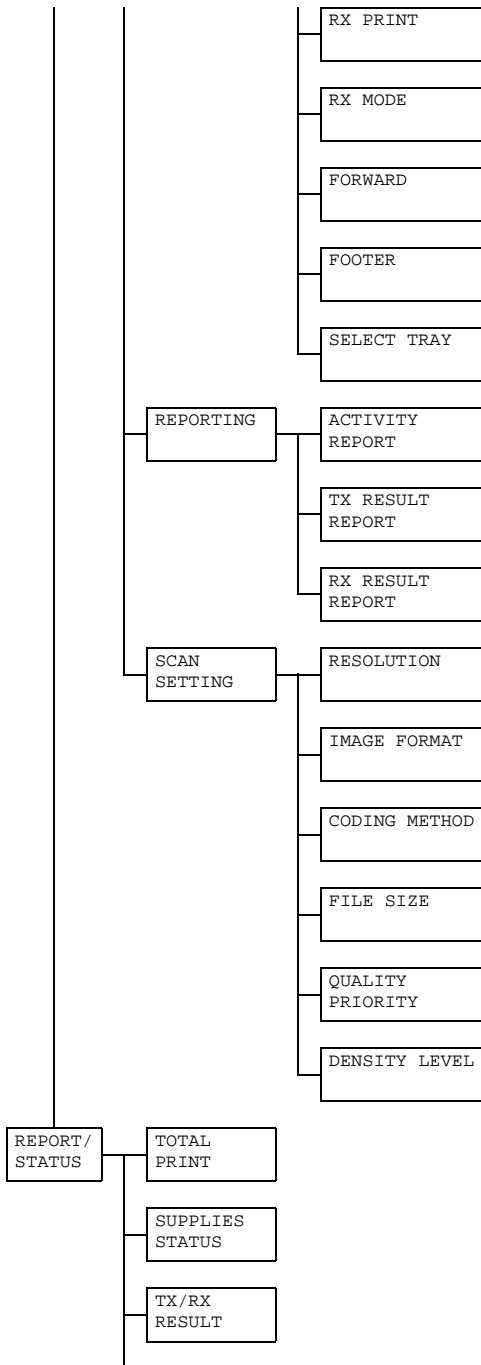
RX PRINT

RX MODE

FORWARD

FOOTER

SELECT TRAY

REPORTING

ACTIVITY REPORT

TX RESULT REPORT

RX RESULT REPORT

SCAN SETTING

RESOLUTION

IMAGE FORMAT

CODING METHOD

FILE SIZE

QUALITY PRIORITY

DENSITY LEVEL

REPORT/ STATUS

TOTAL PRINT

SUPPLIES STATUS

TX/RX RESULT